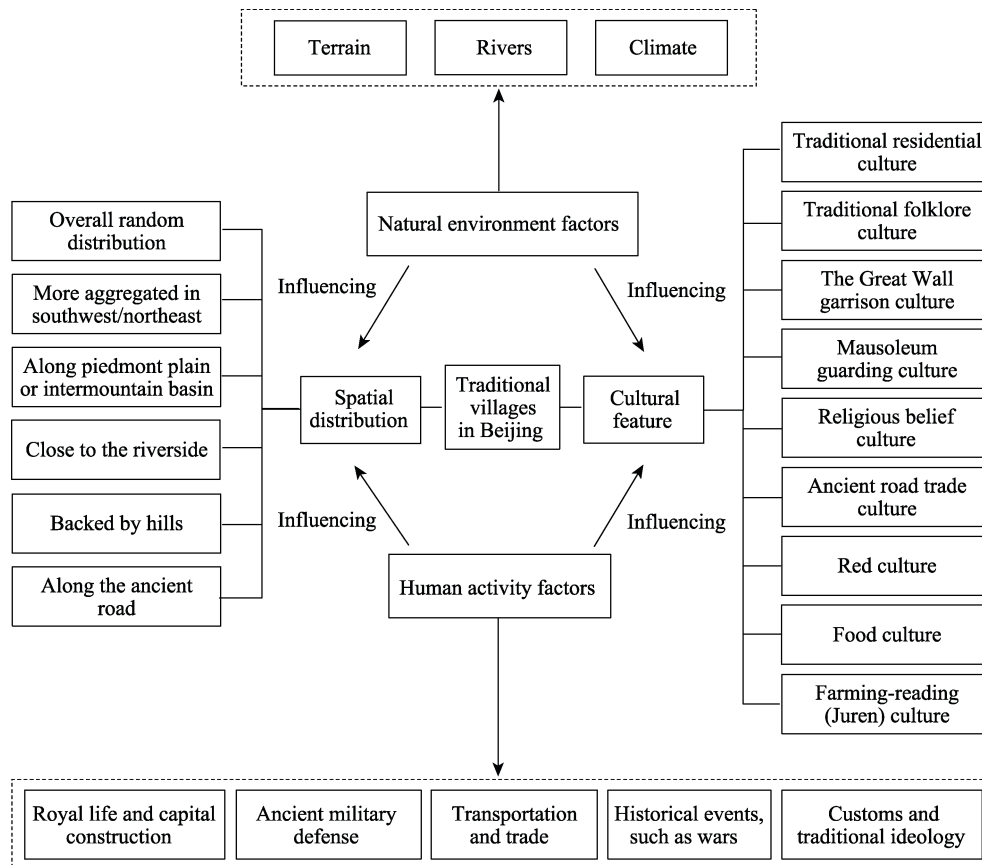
Terrain
Rivers
Climate

Natural environment factors

Overall random distribution
More aggregated in southwest/northeast
Along piedmont plain or intermountain basin
Close to the riverside
Backed by hills
Along the ancient road

Influencing
Influencing

Spatial distribution
Traditional villages in Beijing
Cultural feature

Traditional residential culture
Traditional folklore culture
The Great Wall garrison culture
Mausoleum guarding culture
Religious belief culture
Ancient road trade culture
Red culture
Food culture
Farming-reading (Juren) culture

Influencing
Influencing

Human activity factors

Royal life and capital construction
Ancient military defense
Transportation and trade
Historical events, such as wars
Customs and traditional ideology